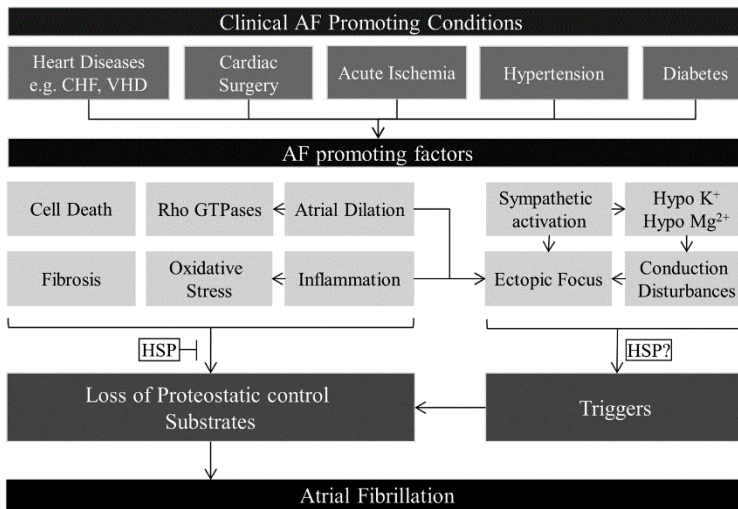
Clinical AF Promoting Conditions

Heart Diseases e.g. CHF, VHD

Cardiac Surgery

Acute Ischemia

Hypertension

Diabetes

AF promoting factors

Cell Death

Rho GTPases

Atrial Dilation

Fibrosis

Oxidative Stress

Inflammation

Sympathetic activation

Hypo $K^+$ Hypo $Mg^{2+}$

Ectopic Focus

Conduction Disturbances

HSP

HSP?

Loss of Proteostatic control Substrates

Triggers

Atrial Fibrillation